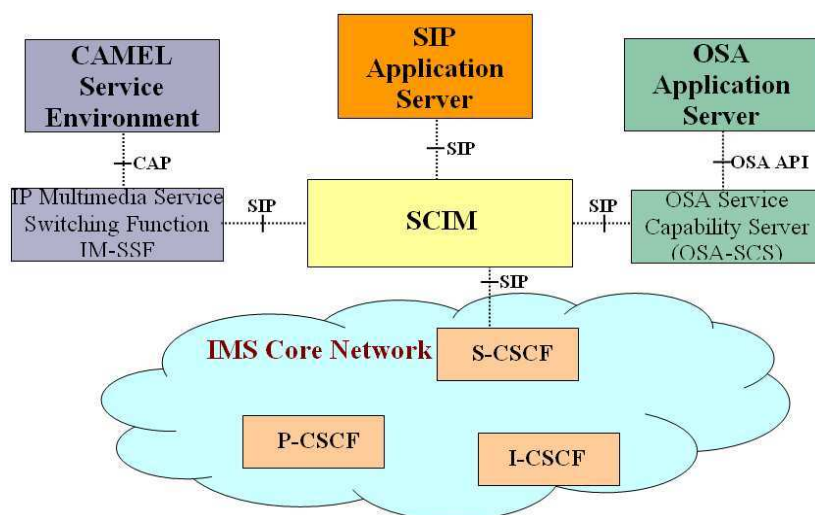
CAMEL Service Environment

SIP Application Server

OSA Application Server

CAP

SIP

OSA API

IP Multimedia Service Switching Function IM-SSF

SIP

SCIM

SIP

OSA Service Capability Server (OSA-SCS)

SIP

IMS Core Network

S-CSCF

P-CSCF

I-CSCF